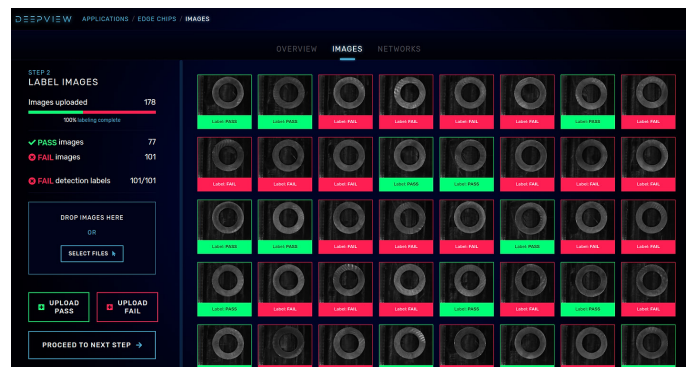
DEEPVIEW APPLICATIONS / EDGE CHIPS / IMAGES

OVERVIEW IMAGES NETWORKS

STEP 2
LABEL IMAGES

Images uploaded 178

100% labeling complete

PASS images 77
FAIL images 101

FAIL detection labels 101/101

DROP IMAGES HERE
OR
SELECT FILES

UPLOAD PASS
UPLOAD FAIL

PROCEED TO NEXT STEP →

Label: FAIL
Label: PASS
Label: FAIL
Label: FAIL
Label: FAIL
Label: FAIL
Label: PASS
Label: FAIL

Label: FAIL
Label: FAIL
Label: FAIL
Label: PASS
Label: PASS
Label: FAIL
Label: FAIL
Label: FAIL

Label: PASS
Label: PASS
Label: FAIL
Label: FAIL
Label: FAIL
Label: FAIL
Label: FAIL
Label: FAIL

Label: FAIL
Label: FAIL
Label: FAIL
Label: FAIL
Label: FAIL
Label: FAIL
Label: PASS
Label: FAIL